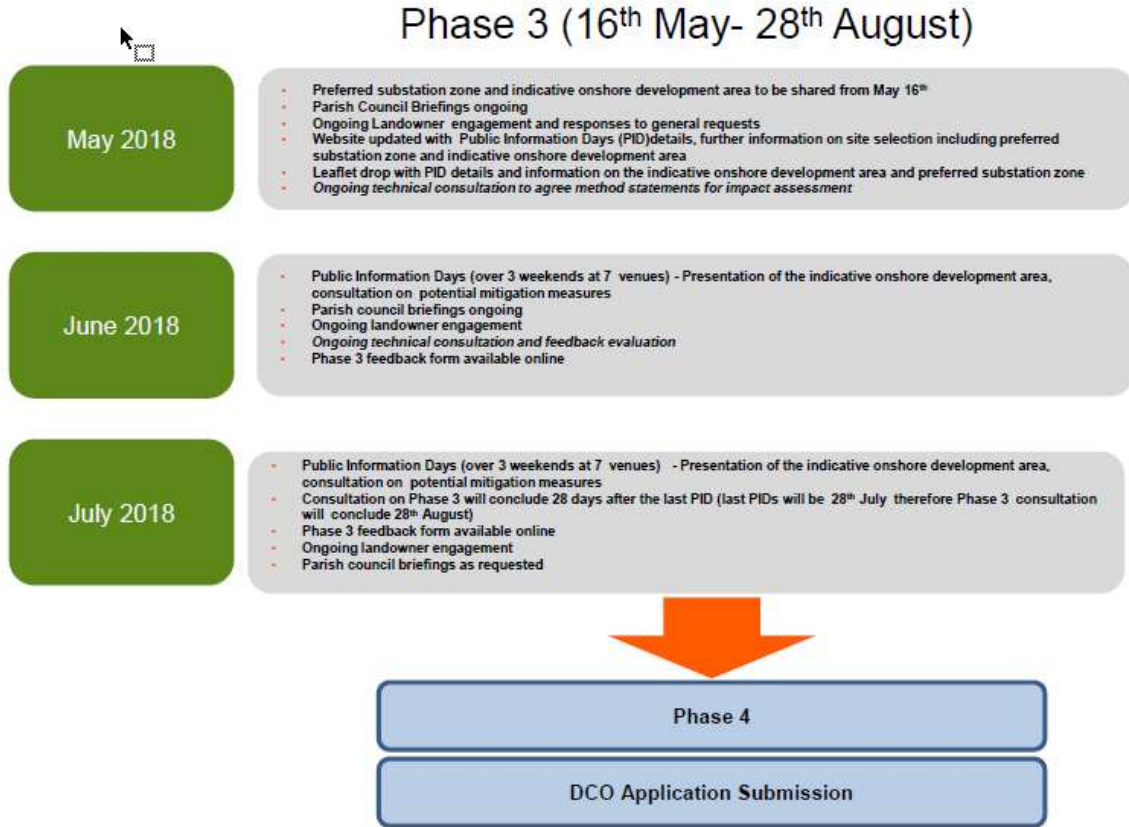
Phase 3 ($16^{th}$ May- $28^{th}$ August)

May 2018

- Preferred substation zone and indicative onshore development area to be shared from May $16^{th}$
- Parish Council Briefings ongoing
- Ongoing Landowner engagement and responses to general requests
- Website updated with Public Information Days (PID)details, further information on site selection including preferred substation zone and indicative onshore development area
- Leaflet drop with PID details and information on the indicative onshore development area and preferred substation zone
- Ongoing technical consultation to agree method statements for impact assessment

June 2018

- Public Information Days (over 3 weekends at 7 venues) - Presentation of the indicative onshore development area, consultation on potential mitigation measures
- Parish council briefings ongoing
- Ongoing landowner engagement
- Ongoing technical consultation and feedback evaluation
- Phase 3 feedback form available online

July 2018

- Public Information Days (over 3 weekends at 7 venues) - Presentation of the indicative onshore development area, consultation on potential mitigation measures
- Consultation on Phase 3 will conclude 28 days after the last PID (last PIDs will be $28^{th}$ July therefore Phase 3 consultation will conclude $28^{th}$ August)
- Phase 3 feedback form available online
- Ongoing landowner engagement
- Parish council briefings as requested

Phase 4

DCO Application Submission